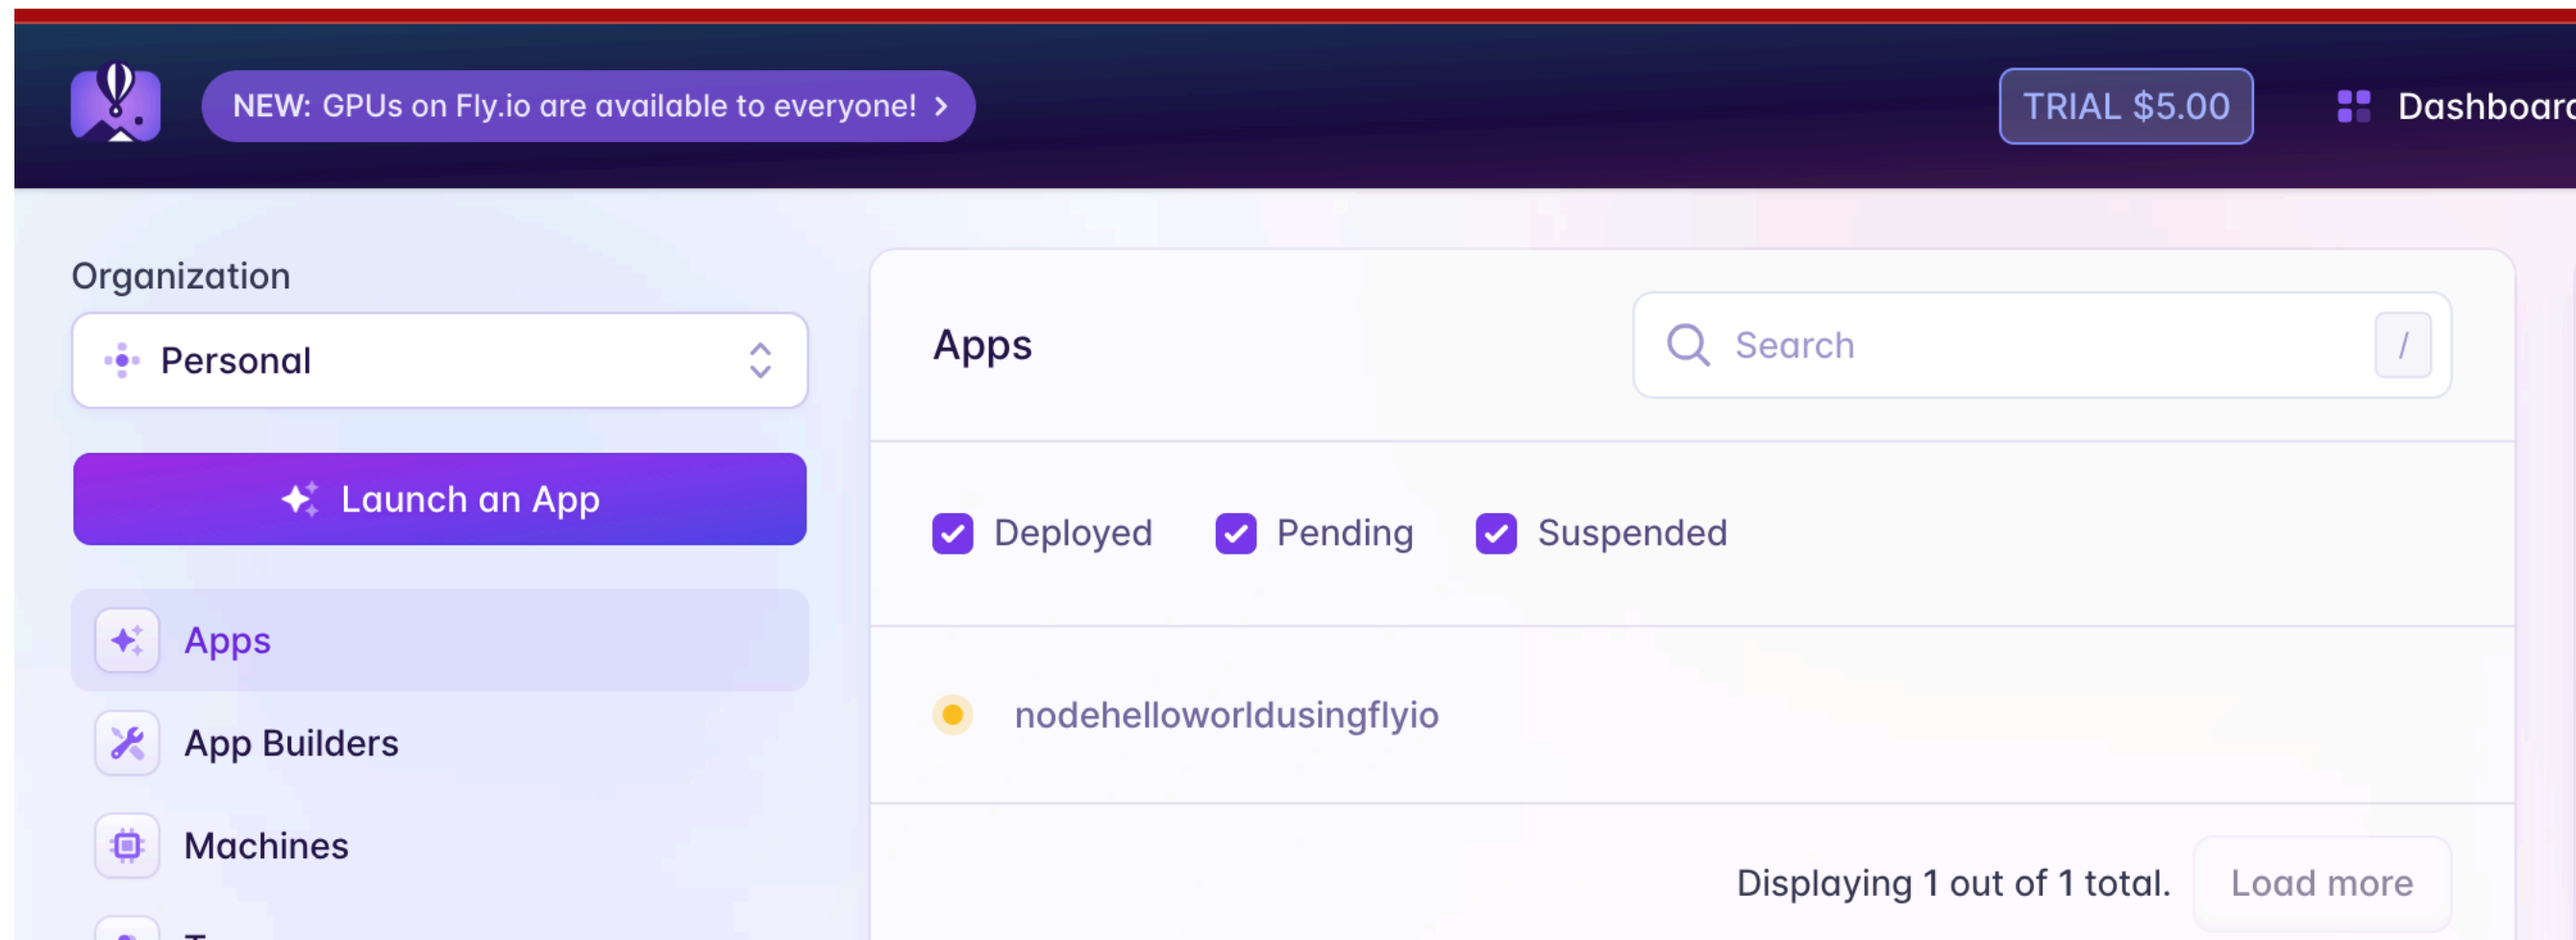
NEW: GPUs on Fly.io are available to everyone! >

TRIAL $5.00

Dashboar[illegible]

Organization

Personal

Launch an App

Apps

App Builders

Machines

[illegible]

Apps

Search

/

Deployed Pending Suspended

nodehelloworldusingflyio

Displaying 1 out of 1 total.

Load more